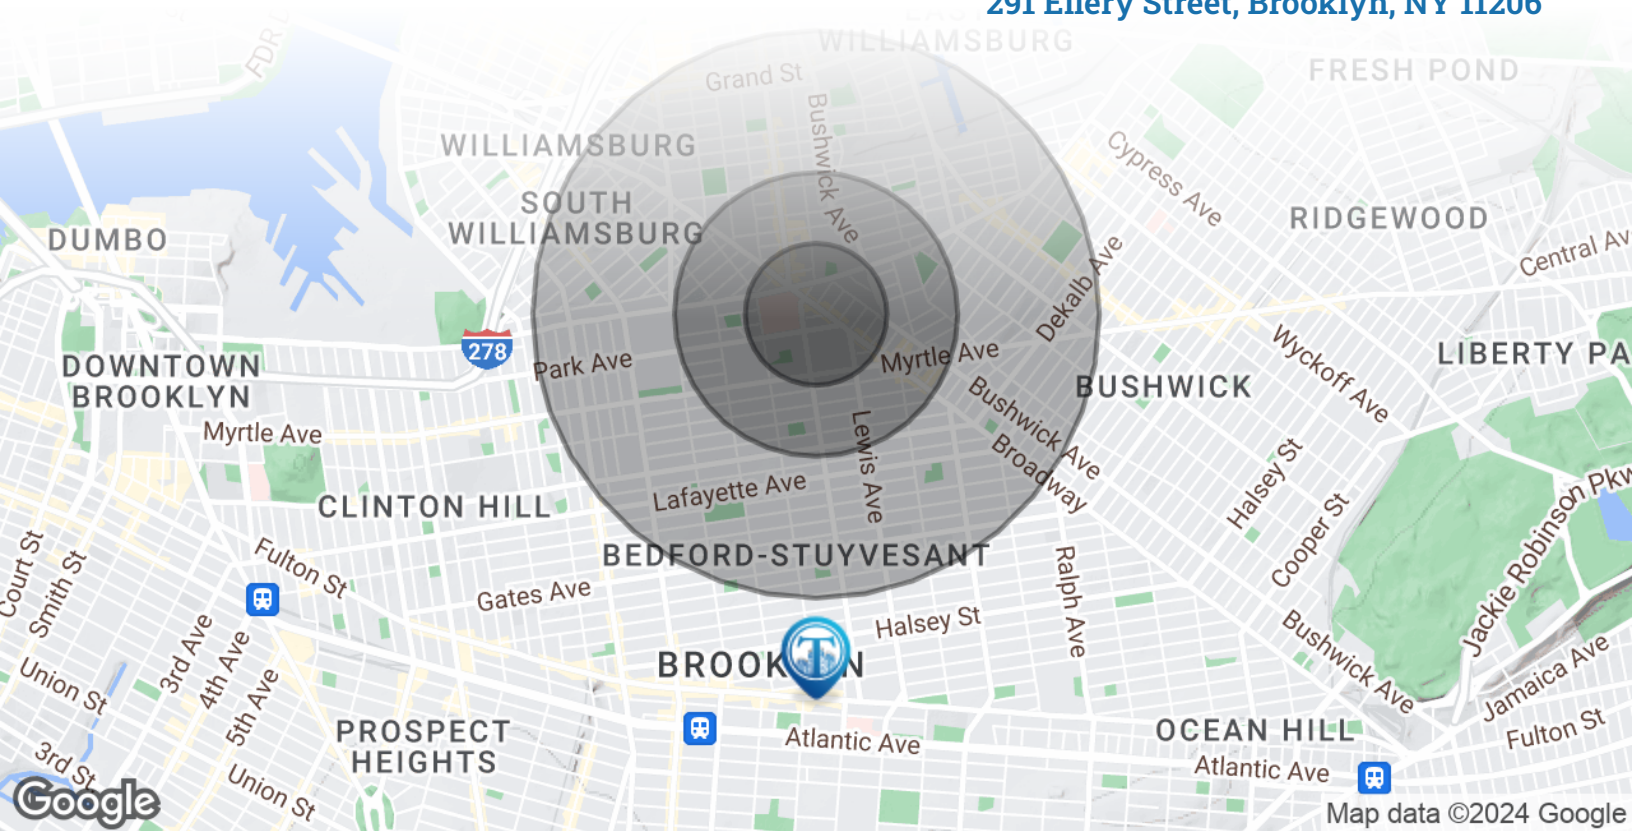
291 Ellery Street, Brooklyn, NY 11206

WILLIAMSBURG
FRESH POND
Grand St
Bushwick Ave
WILLIAMSBURG
SOUTH WILLIAMSBURG
Cypress Ave
RIDGEWOOD
DUMBO
Central Av
Dekalb Ave
278
Park Ave
Myrtle Ave
Wyckoff Ave
DOWNTOWN BROOKLYN
LIBERTY PA
BUSHWICK
Myrtle Ave
Bushwick Ave
Lewis Ave
Broadway
Halsey St
CLINTON HILL
Lafayette Ave
Jackie Robinson Pkwy
Fulton St
Cooper St
Court St
Smith St
BEDFORD-STUYVESANT
Gates Ave
Ralph Ave
Halsey St
3rd Ave
4th Ave
5th Ave
Union St
BROOK N
Bushwick Ave
Jamaica Ave
PROSPECT HEIGHTS
Atlantic Ave
OCEAN HILL
Fulton St
3rd St
Union St
Atlantic Ave
Google
Map data ©2024 Google